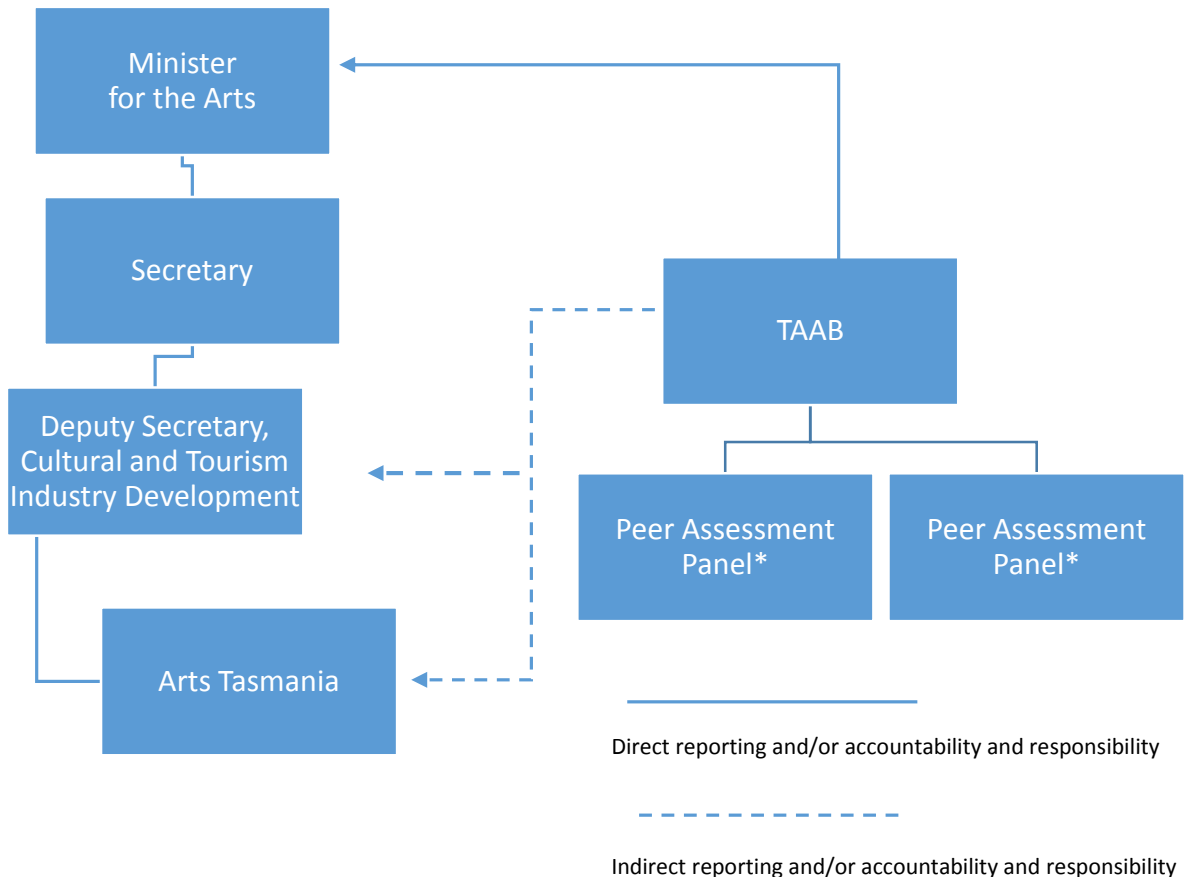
Minister for the Arts

Secretary

TAAB

Deputy Secretary, Cultural and Tourism Industry Development

Peer Assessment Panel*

Peer Assessment Panel*

Arts Tasmania

Direct reporting and/or accountability and responsibility

Indirect reporting and/or accountability and responsibility